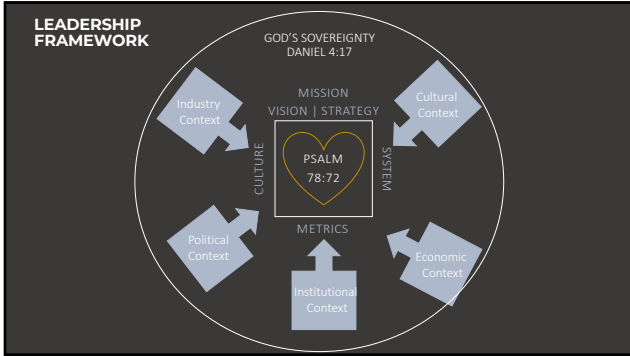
LEADERSHIP FRAMEWORK

GOD'S SOVEREIGNTY
DANIEL 4:17

Industry Context

Cultural Context

MISSION
VISION | STRATEGY

CULTURE

PSALM
78:72

SYSTEM

METRICS

Political Context

Economic Context

Institutional Context